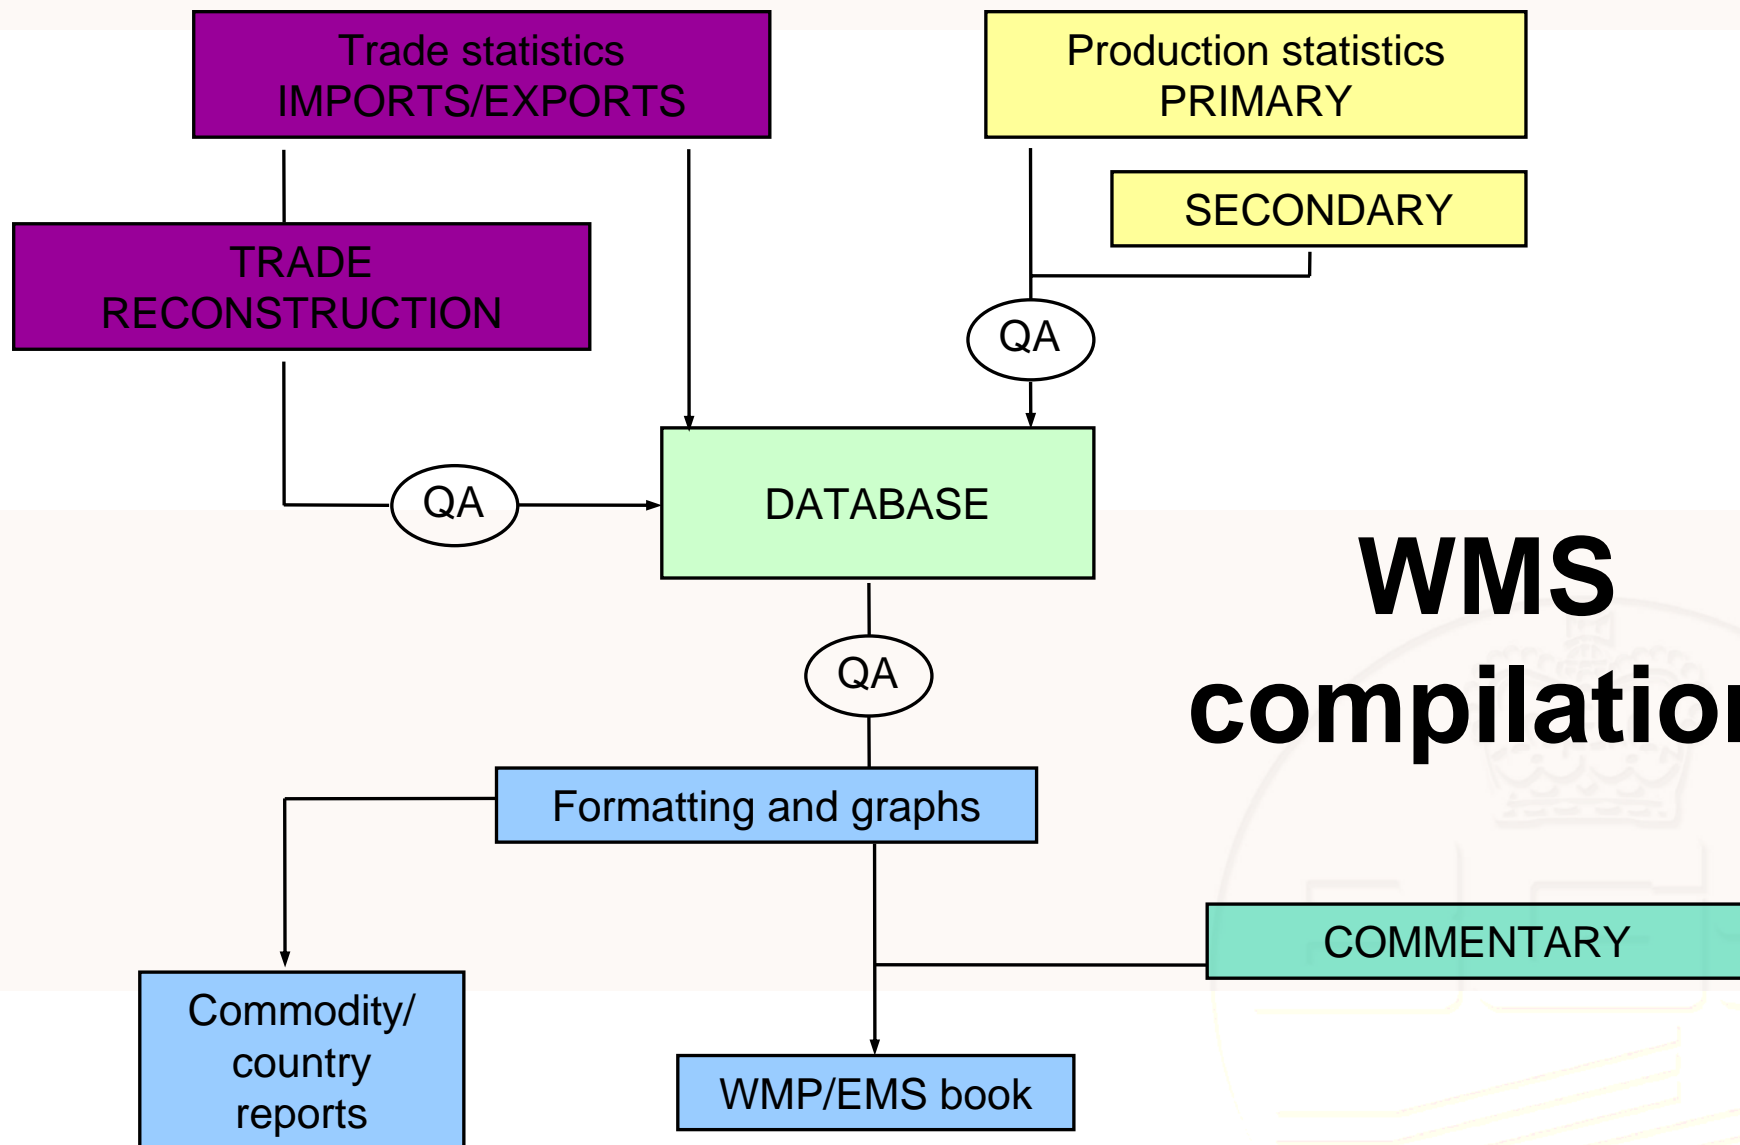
Trade statistics
IMPORTS/EXPORTS

Production statistics
PRIMARY

SECONDARY

TRADE
RECONSTRUCTION

QA

QA

DATABASE

WMS
compilatio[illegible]

QA

Formatting and graphs

COMMENTARY

Commodity/
country
reports

WMP/EMS book